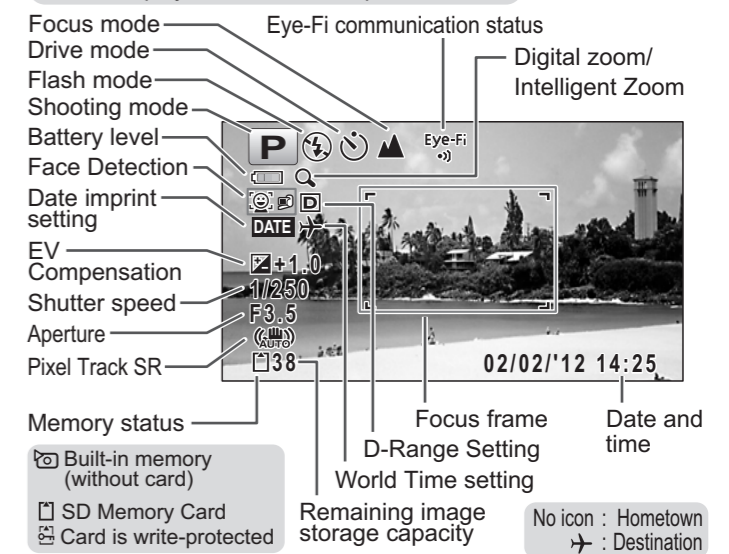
Focus mode
Eye-Fi communication status
Drive mode
Digital zoom/ Intelligent Zoom
Flash mode
Shooting mode
P
Eye-Fi
Battery level
Face Detection
Date imprint setting
DATE
D
EV Compensation
+1.0
Shutter speed
1/250
Aperture
F3.5
Pixel Track SR
AUTO
38
02/02/'12 14:25
Memory status
Focus frame
Date and time
D-Range Setting
Built-in memory (without card)
World Time setting
SD Memory Card
Card is write-protected
Remaining image storage capacity
No icon : Hometown
✈ : Destination